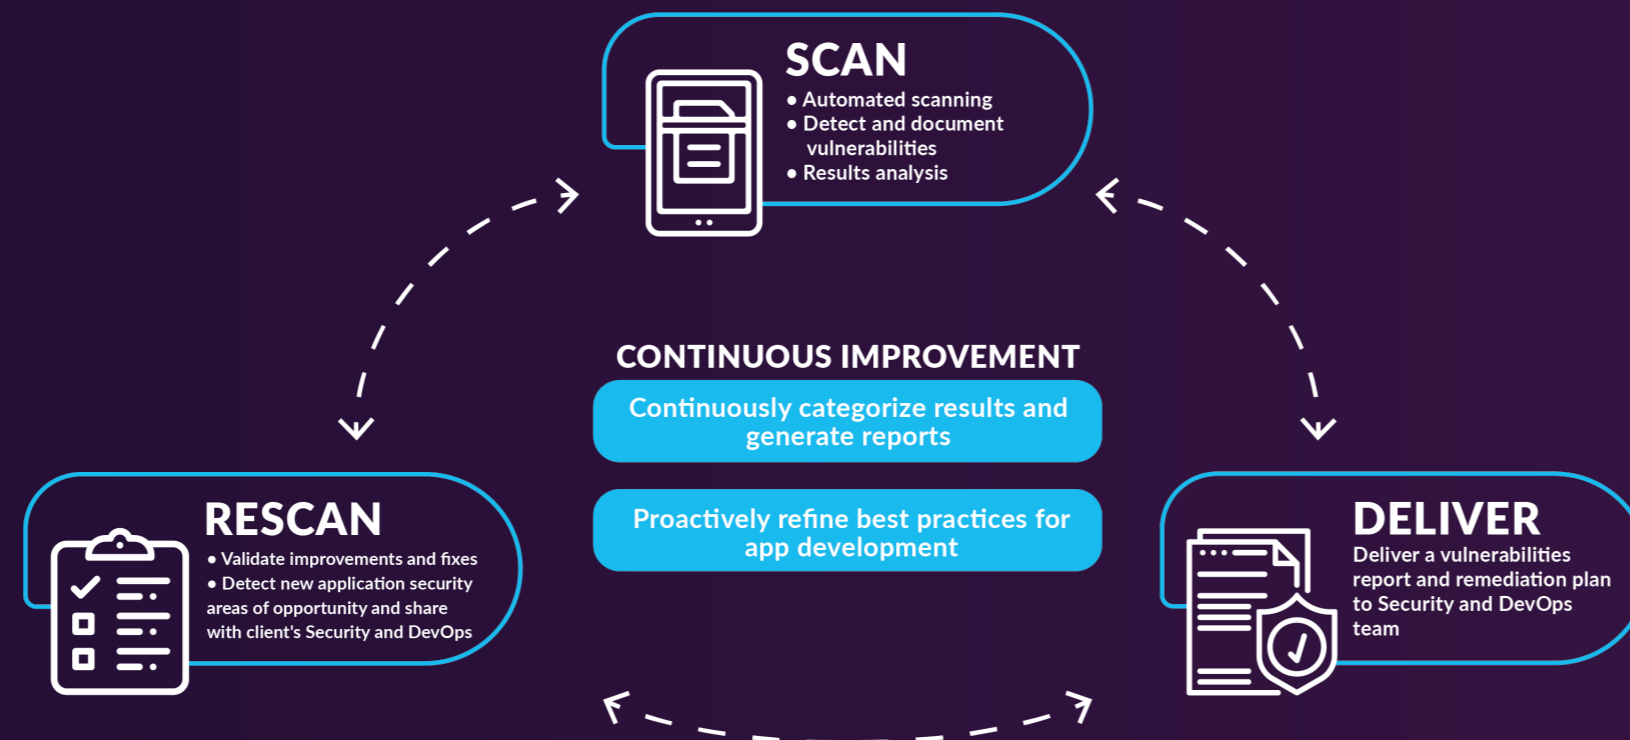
SCAN
• Automated scanning
• Detect and document vulnerabilities
• Results analysis

CONTINUOUS IMPROVEMENT

Continuously categorize results and generate reports

Proactively refine best practices for app development

RESCAN
• Validate improvements and fixes
• Detect new application security areas of opportunity and share with client's Security and DevOps

DELIVER
Deliver a vulnerabilities report and remediation plan to Security and DevOps team